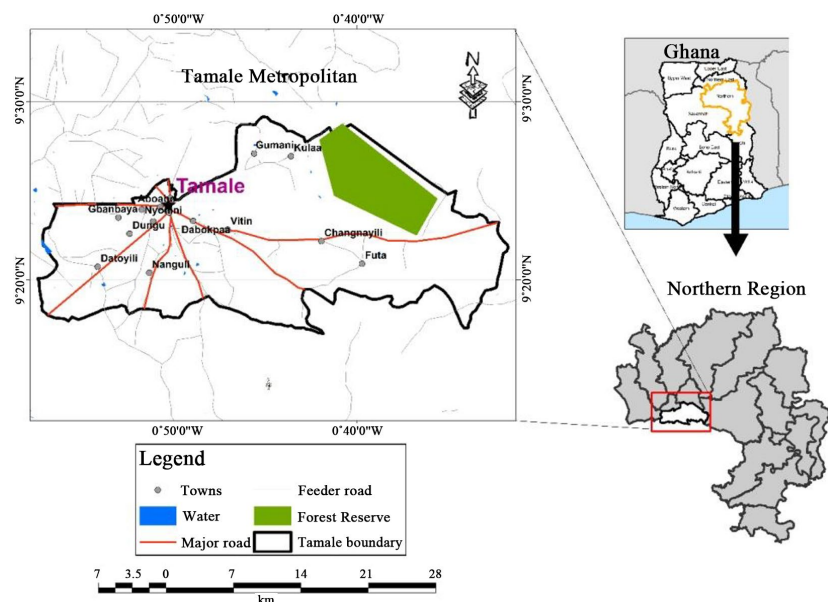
0°50'0"W
0°40'0"W

9°30'0"N
9°30'0"N

Tamale Metropolitan

N

Gumani
Kulaa
Tamale
Aboabo
Gbanbaya
Nyohini
Dungu
Dabokpaa
Vitin
Changnayili
Futa
Datoyili
Nanguli

9°20'0"N
9°20'0"N

0°50'0"W
0°40'0"W

Ghana

Northern Region

Legend
Towns
Feeder road
Water
Forest Reserve
Major road
Tamale boundary

7 3.5 0 7 14 21 28
km